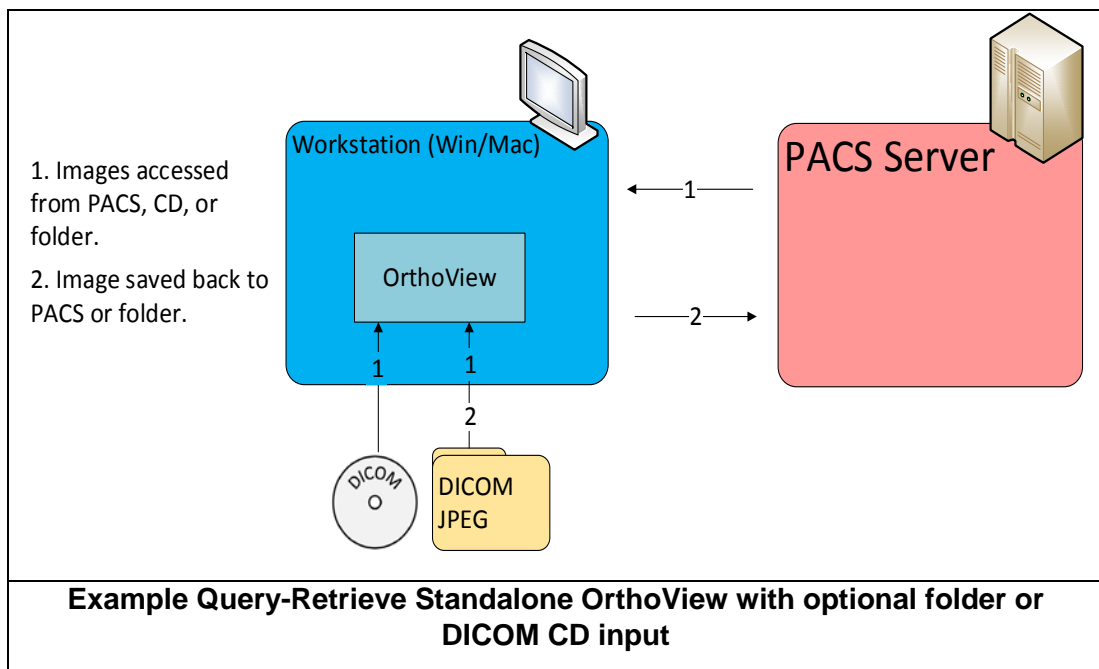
1. Images accessed from PACS, CD, or folder.

2. Image saved back to PACS or folder.

Workstation (Win/Mac)

OrthoView

PACS Server

1

2

1

1

2

DICOM

DICOM
JPEG

Example Query-Retrieve Standalone OrthoView with optional folder or DICOM CD input